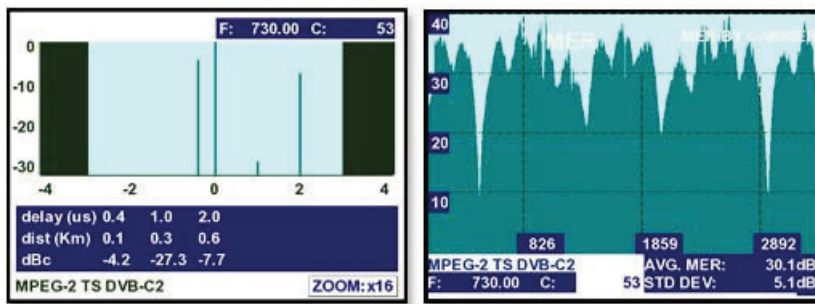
F: 730.00 C: 53

0
-10
-20
-30
-4
-2
0
2
4

| delay (us) | 0.4 | 1.0 | 2.0 |
|---|---|---|---|
| dist (Km) | 0.1 | 0.3 | 0.6 |
| dBc | -4.2 | -27.3 | -7.7 |

MPEG-2 TS DVB-C2
ZOOM: x16

40
MER
MER BY CARRIER
30
20
10
826
1859
2892
MPEG-2 TS DVB-C2
F: 730.00 C: 53
AVG. MER: 30.1dB
STD DEV: 5.1dB